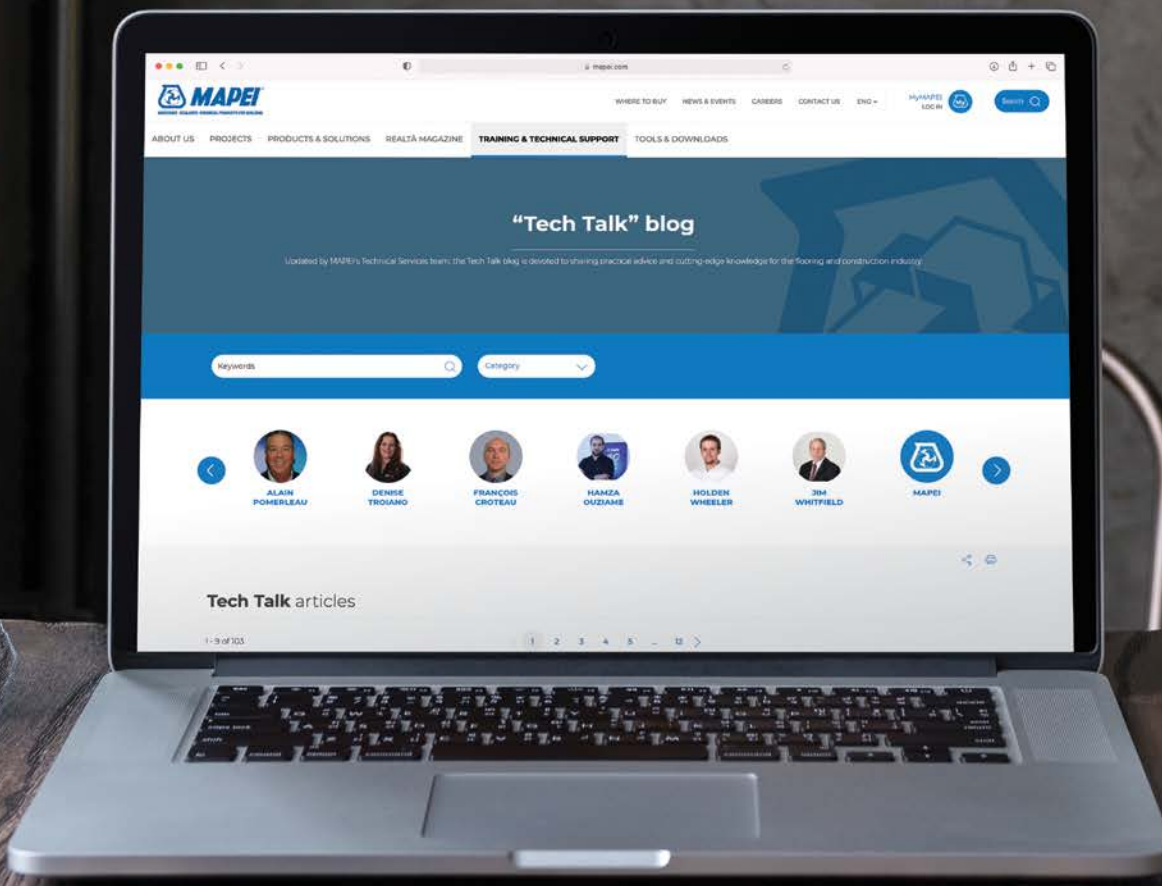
mapei.com

MAPEI
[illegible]

WHERE TO BUY NEWS & EVENTS CAREERS CONTACT US ENG

MyMAPEI LOG IN

Search

ABOUT US PROJECTS PRODUCTS & SOLUTIONS REALTÀ MAGAZINE TRAINING & TECHNICAL SUPPORT TOOLS & DOWNLOADS

"Tech Talk" blog

Updated by MAPEI's Technical Services team, the Tech Talk blog is devoted to sharing practical advice and cutting-edge knowledge for the flooring and construction industry.

Keywords

Category

ALAIN POMERLEAU

DENISE TROIANO

FRANÇOIS CROTEAU

HAMZA OUZIAME

HOLDEN WHEELER

JIM WHITFIELD

MAPEI

Tech Talk articles

1 - 9 of 103

1 2 3 4 5 ... 12